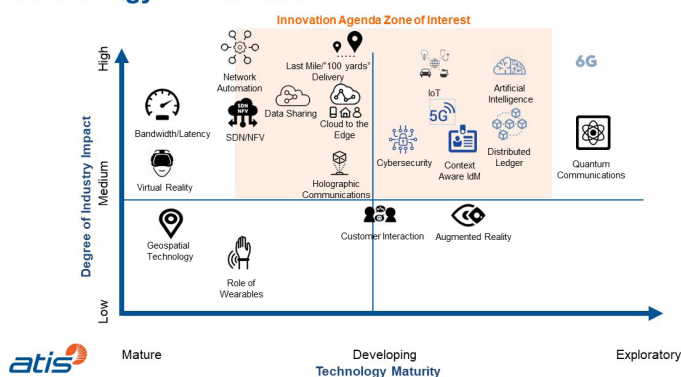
Innovation Agenda Zone of Interest

High

Medium

Low

Degree of Industry Impact

Network Automation

Last Mile/"100 yards" Delivery

6G

IoT

Artificial Intelligence

5G

Bandwidth/Latency

SDN NFV

SDN/NFV

Data Sharing

Cloud to the Edge

Cybersecurity

Context Aware IdM

Distributed Ledger

Quantum Communications

Virtual Reality

Holographic Communications

Geospatial Technology

Customer Interaction

Augmented Reality

Role of Wearables

atis

Mature

Developing

Exploratory

Technology Maturity